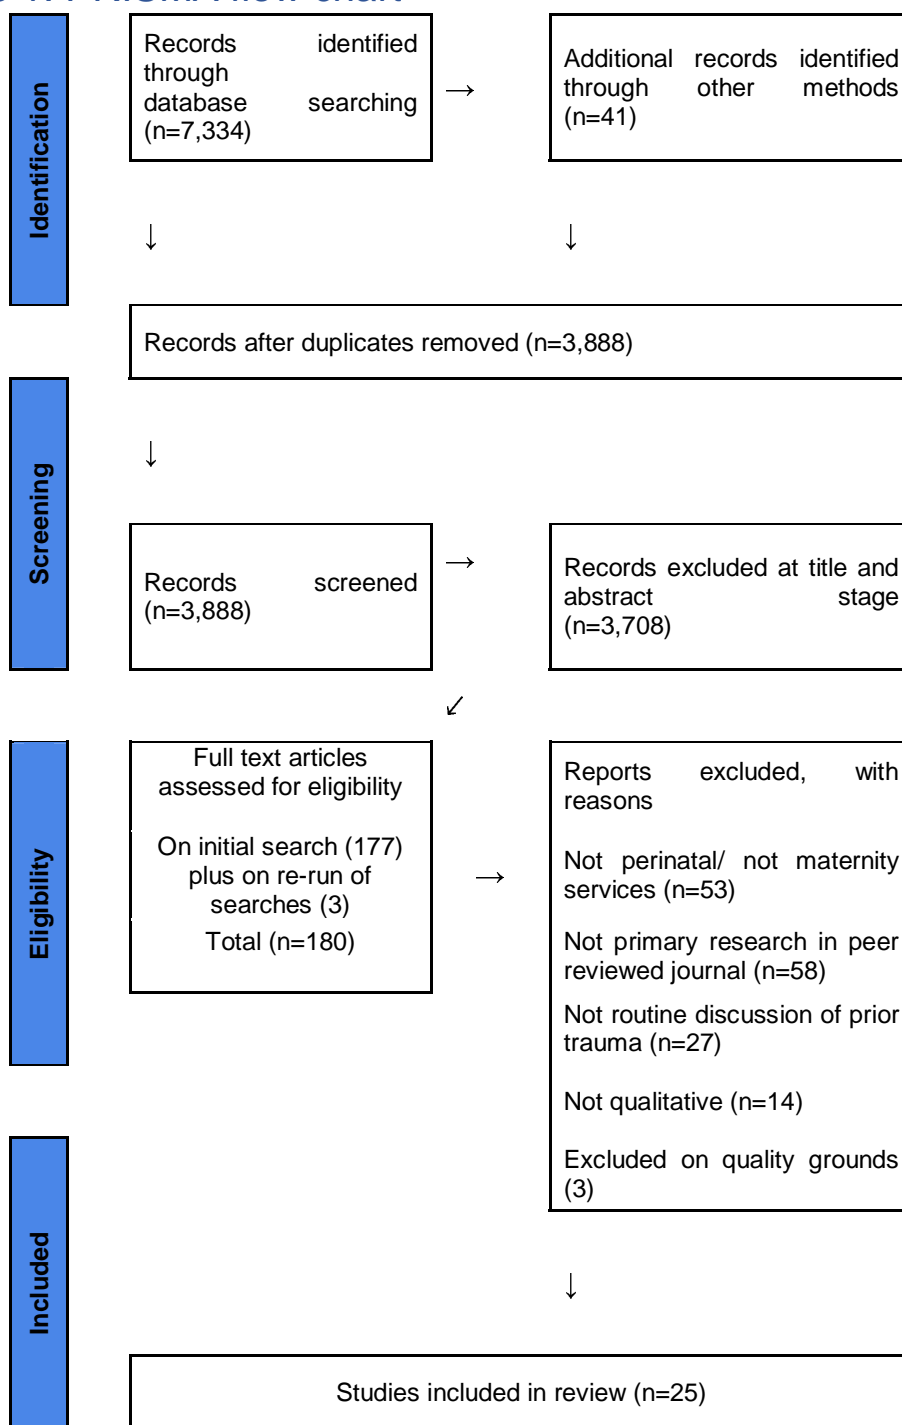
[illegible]

Identification

Records identified through database searching (n=7,334)

→

Additional records identified through other methods (n=41)

↓

↓

Records after duplicates removed (n=3,888)

Screening

↓

Records screened (n=3,888)

→

Records excluded at title and abstract stage (n=3,708)

↙

Eligibility

Full text articles assessed for eligibility

On initial search (177) plus on re-run of searches (3)

Total (n=180)

→

Reports excluded, with reasons

Not perinatal/ not maternity services (n=53)

Not primary research in peer reviewed journal (n=58)

Not routine discussion of prior trauma (n=27)

Not qualitative (n=14)

Excluded on quality grounds (3)

Included

↓

Studies included in review (n=25)